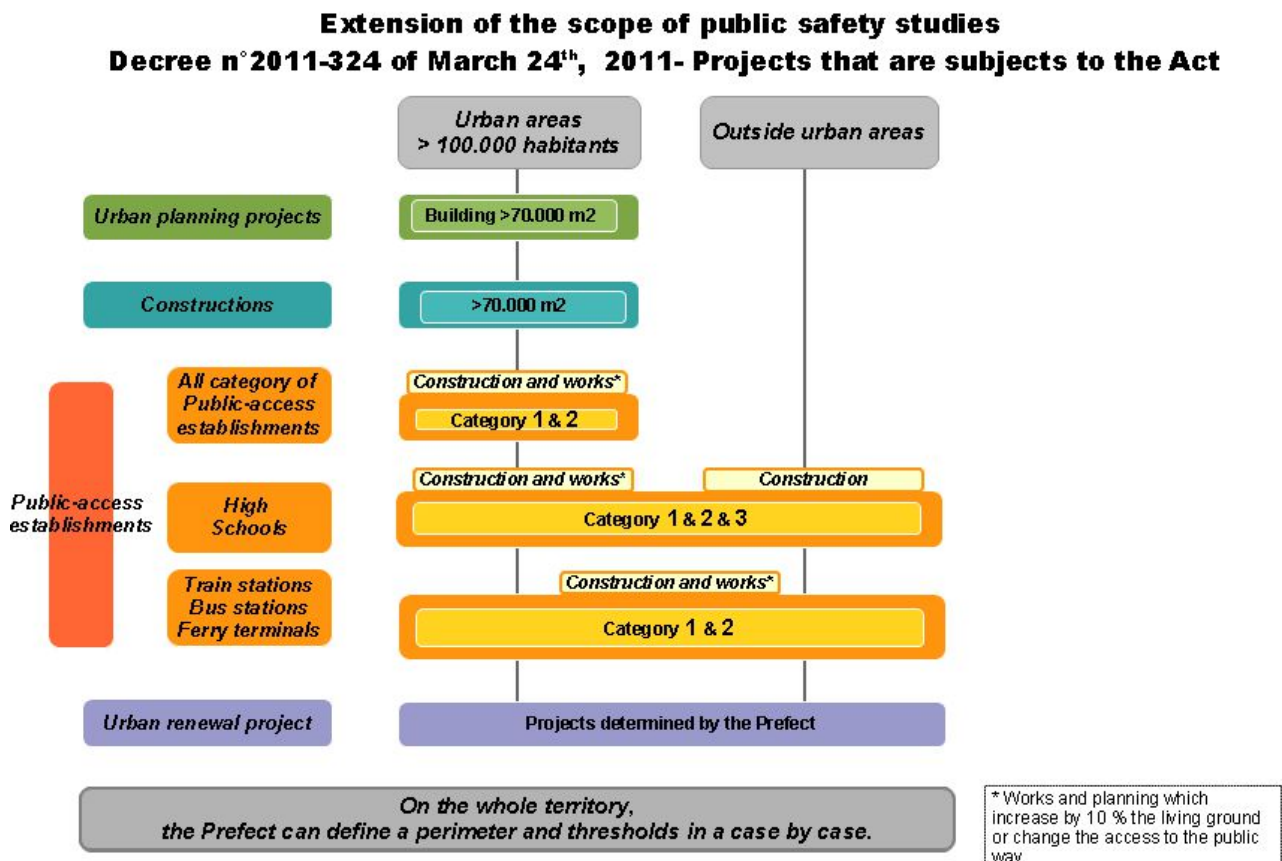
Extension of the scope of public safety studies
Decree n°2011-324 of March 24$^{th}$, 2011- Projects that are subjects to the Act

Urban areas > 100.000 habitants

Outside urban areas

Urban planning projects

Building >70.000 m2

Constructions

>70.000 m2

Public-access establishments

All category of Public-access establishments

Construction and works*

Category 1 & 2

High Schools

Construction and works*

Construction

Category 1 & 2 & 3

Train stations Bus stations Ferry terminals

Construction and works*

Category 1 & 2

Urban renewal project

Projects determined by the Prefect

On the whole territory, the Prefect can define a perimeter and thresholds in a case by case.

* Works and planning which increase by 10 % the living ground or change the access to the public way